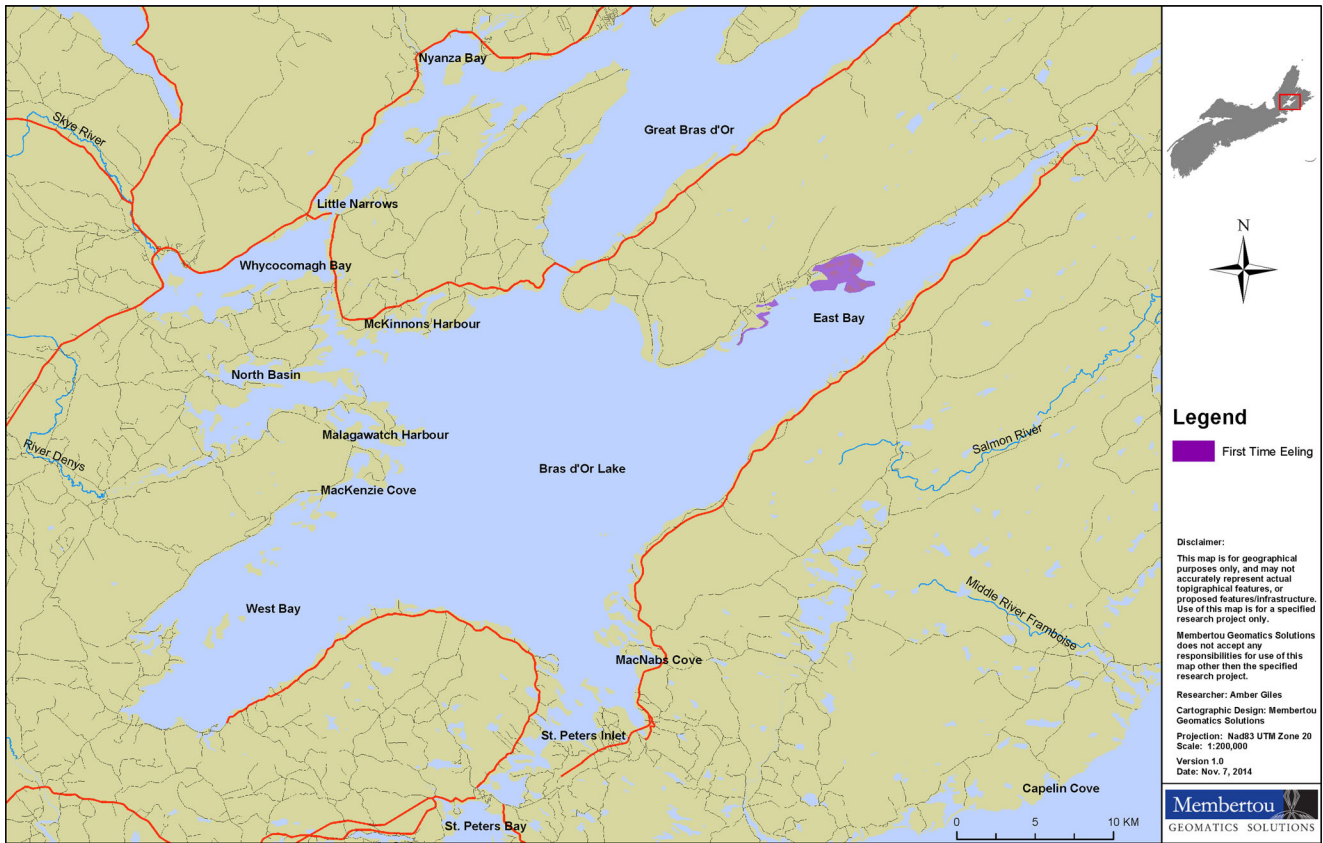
Nyanza Bay
Skye River
Great Bras d'Or
Little Narrows
Whycocomagh Bay
McKinnons Harbour
East Bay
North Basin
Malagawatch Harbour
River Denys
Bras d'Or Lake
Salmon River
MacKenzie Cove
West Bay
Middle River Framboise
MacNabs Cove
St. Peters Inlet
Capelin Cove
St. Peters Bay
0 5 10 KM

N

Legend
First Time Eeling

Disclaimer:
This map is for geographical purposes only, and may not accurately represent actual topigraphical features, or proposed features/infrastructure. Use of this map is for a specified research project only.

Membertou Geomatics Solutions does not accept any responsibilities for use of this map other then the specified research project.

Researcher: Amber Giles

Cartographic Design: Membertou Geomatics Solutions

Projection: Nad83 UTM Zone 20
Scale: 1:200,000

Version 1.0
Date: Nov. 7, 2014

Membertou
GEOMATICS SOLUTIONS